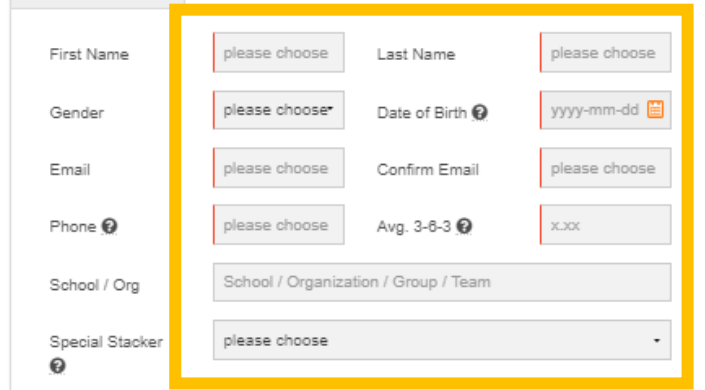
First Name please choose Last Name please choose

Gender please choose Date of Birth ? yyyy-mm-dd

Email please choose Confirm Email please choose

Phone ? please choose Avg. 3-6-3 ? x.xx

School / Org School / Organization / Group / Team

Special Stacker ? please choose